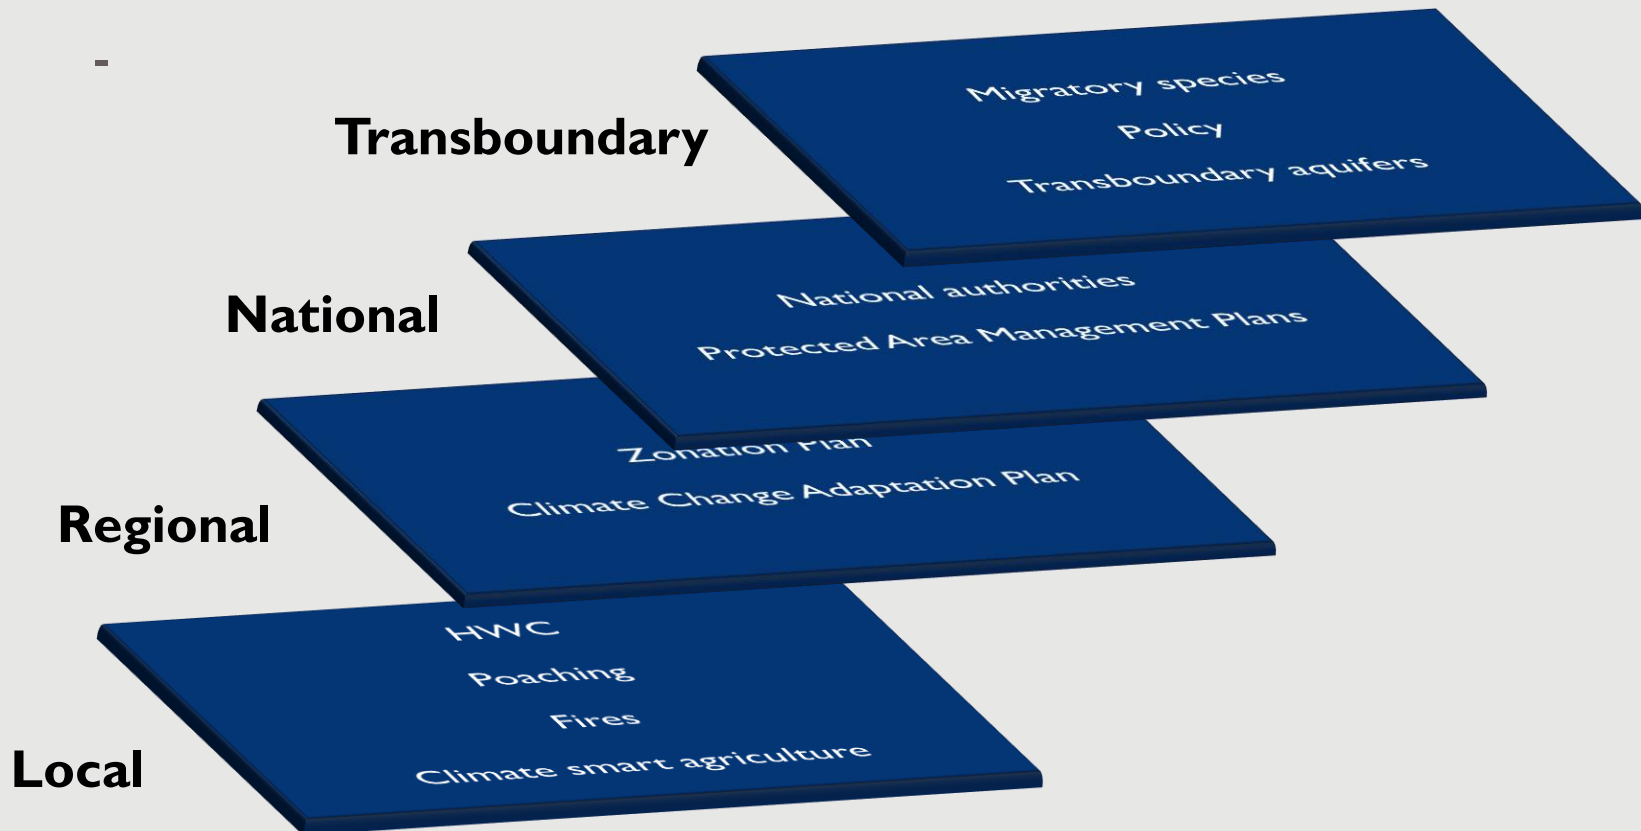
-

Transboundary

Migratory species

Policy

Transboundary aquifers

National

National authorities

Protected Area Management Plans

Regional

Zonation Plan

Climate Change Adaptation Plan

Local

HWC

Poaching

Fires

Climate smart agriculture